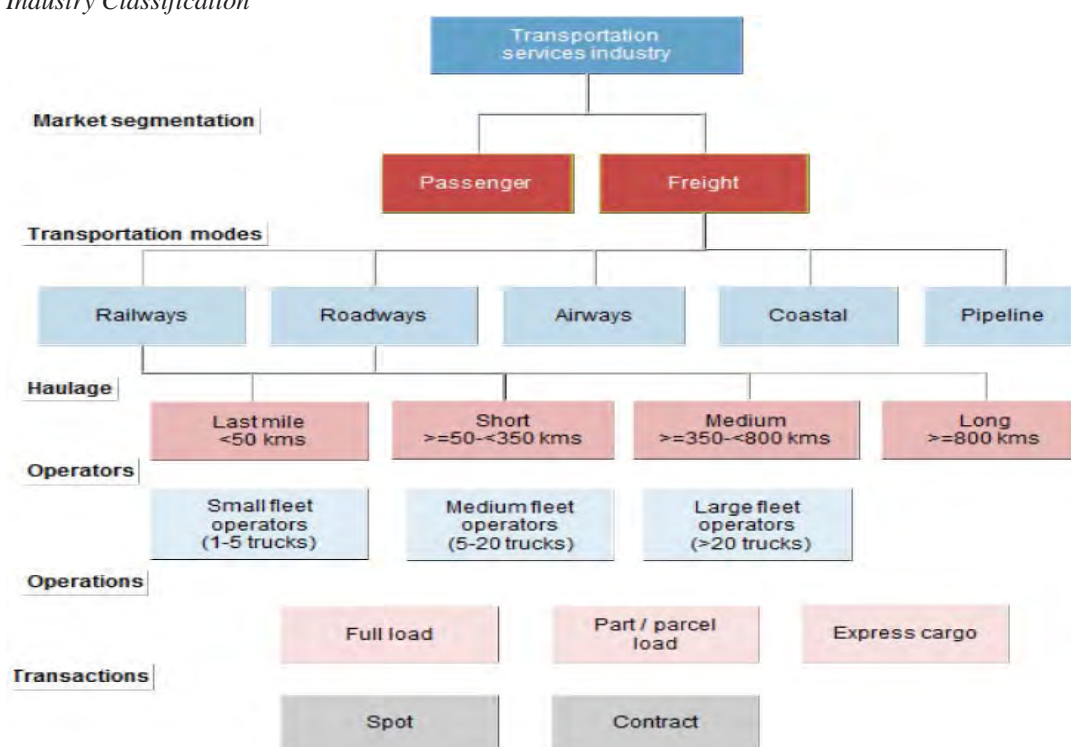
Industry Classification

Transportation services industry

Market segmentation

Passenger

Freight

Transportation modes

Railways

Roadways

Airways

Coastal

Pipeline

Haulage

Last mile <50 kms

Short >=50-<350 kms

Medium >=350-<800 kms

Long >=800 kms

Operators

Small fleet operators (1-5 trucks)

Medium fleet operators (5-20 trucks)

Large fleet operators (>20 trucks)

Operations

Full load

Part / parcel load

Express cargo

Transactions

Spot

Contract